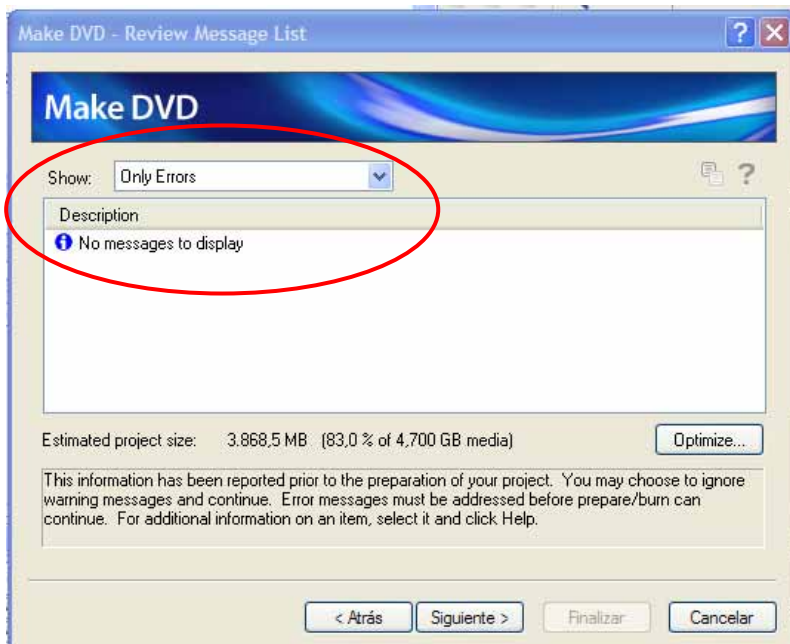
Make DVD - Review Message List

Make DVD

Show: Only Errors

Description

No messages to display

Estimated project size: 3.868,5 MB (83,0 % of 4,700 GB media)

Optimize...

This information has been reported prior to the preparation of your project. You may choose to ignore warning messages and continue. Error messages must be addressed before prepare/burn can continue. For additional information on an item, select it and click Help.

< Atrás

Siguiente >

Finalizar

Cancelar